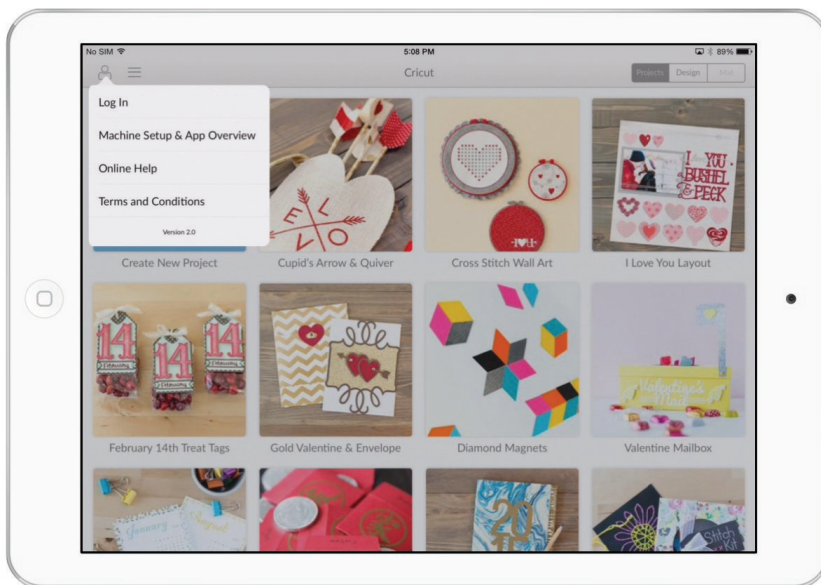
No SIM
5:08 PM
89%
Cricut
Projects Design Mat

Log In
Machine Setup & App Overview
Online Help
Terms and Conditions
Version 2.0

Create New Project
Cupid's Arrow & Quiver
Cross Stitch Wall Art
I Love You Layout
February 14th Treat Tags
Gold Valentine & Envelope
Diamond Magnets
Valentine Mailbox